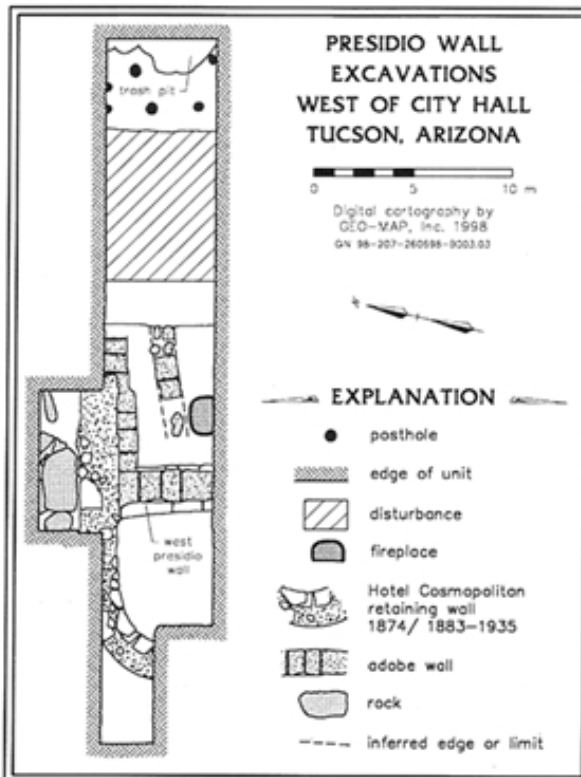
PRESIDIO WALL EXCAVATIONS WEST OF CITY HALL TUCSON, ARIZONA

0 5 10 m

Digital cartography by GEO-MAP, Inc. 1998
GN 98-207-260598-9003.03

trash pit

west presidio wall

EXPLANATION

posthole

edge of unit

disturbance

fireplace

Hotel Cosmopolitan retaining wall 1874/ 1883–1935

adobe wall

rock

inferred edge or limit